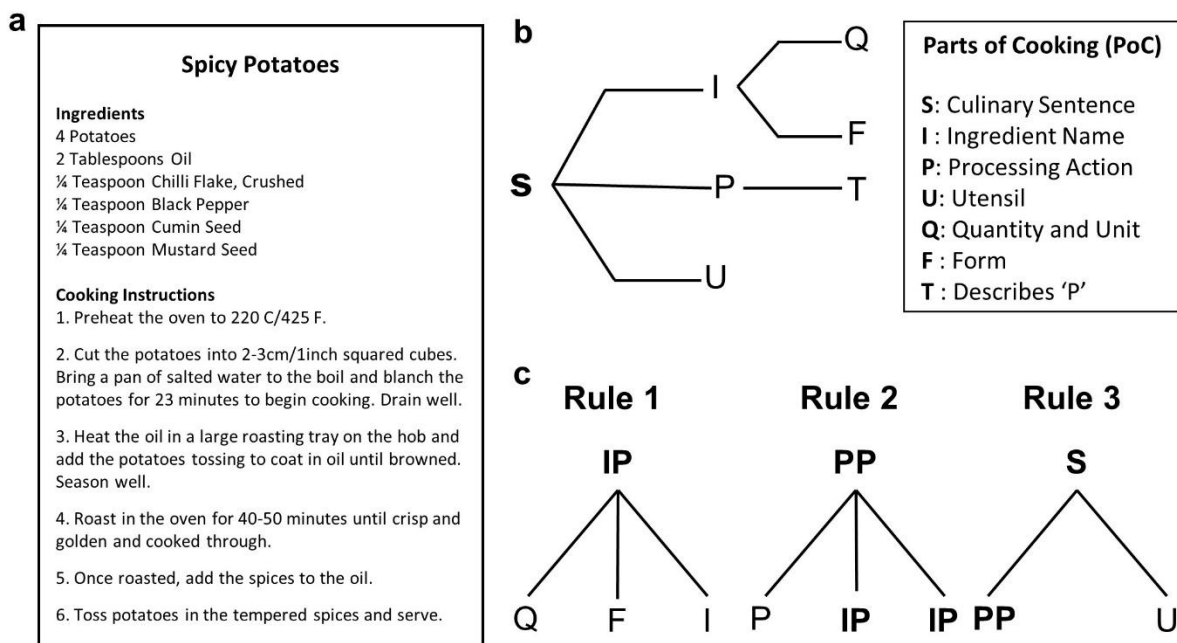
a

Spicy Potatoes

Ingredients
4 Potatoes
2 Tablespoons Oil
¼ Teaspoon Chilli Flake, Crushed
¼ Teaspoon Black Pepper
¼ Teaspoon Cumin Seed
¼ Teaspoon Mustard Seed

Cooking Instructions
1. Preheat the oven to 220 C/425 F.

2. Cut the potatoes into 2-3cm/1inch squared cubes. Bring a pan of salted water to the boil and blanch the potatoes for 23 minutes to begin cooking. Drain well.

3. Heat the oil in a large roasting tray on the hob and add the potatoes tossing to coat in oil until browned. Season well.

4. Roast in the oven for 40-50 minutes until crisp and golden and cooked through.

5. Once roasted, add the spices to the oil.

6. Toss potatoes in the tempered spices and serve.

b

S
I
Q
F
P
T
U

Parts of Cooking (PoC)

S: Culinary Sentence
I : Ingredient Name
P: Processing Action
U: Utensil
Q: Quantity and Unit
F : Form
T : Describes 'P'

c

Rule 1
IP
Q F I

Rule 2
PP
P IP IP

Rule 3
S
PP U